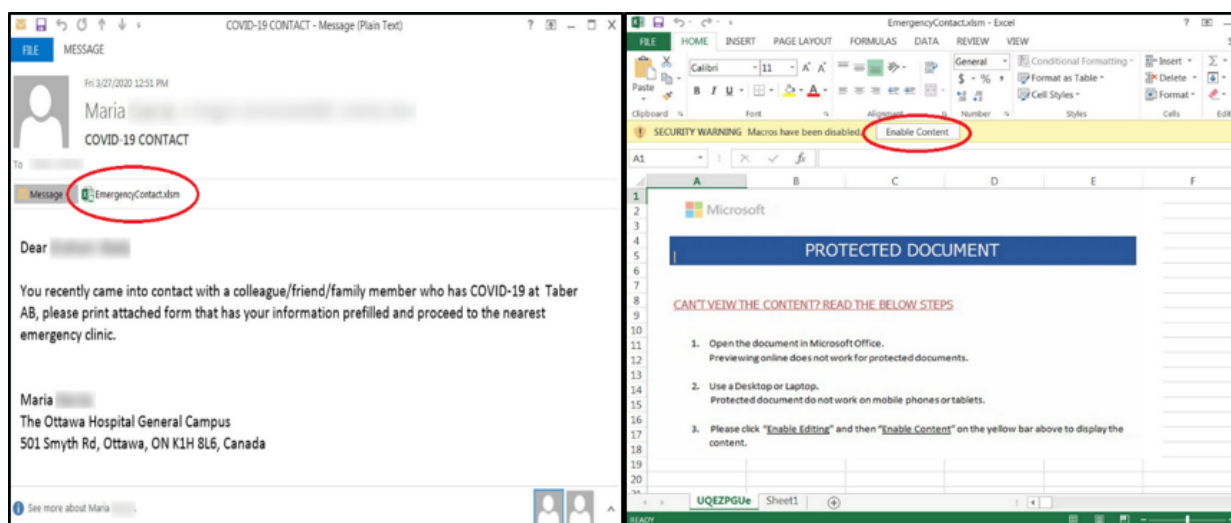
COVID-19 CONTACT - Message (Plain Text)

FILE MESSAGE

Fri 3/27/2020 12:51 PM

Maria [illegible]

COVID-19 CONTACT

To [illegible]

Message EmergencyContact.xlsm

Dear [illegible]

You recently came into contact with a colleague/friend/family member who has COVID-19 at Taber AB, please print attached form that has your information prefilled and proceed to the nearest emergency clinic.

Maria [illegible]
The Ottawa Hospital General Campus
501 Smyth Rd, Ottawa, ON K1H 8L6, Canada

See more about Maria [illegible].

EmergencyContact.xlsm - Excel

FILE HOME INSERT PAGE LAYOUT FORMULAS DATA REVIEW VIEW

Paste Calibri 11 General Conditional Formatting Format as Table Cell Styles Insert Delete Format

Clipboard Font Alignment Number Styles Cells

SECURITY WARNING Macros have been disabled. Enable Content

A1

A B C D E F

Microsoft

PROTECTED DOCUMENT

CAN'T VEIW THE CONTENT? READ THE BELOW STEPS

1. Open the document in Microsoft Office.
Previewing online does not work for protected documents.

2. Use a Desktop or Laptop.
Protected document do not work on mobile phones or tablets.

3. Please click "Enable Editing" and then "Enable Content" on the yellow bar above to display the content.

UQEZPGUe Sheet1

READY